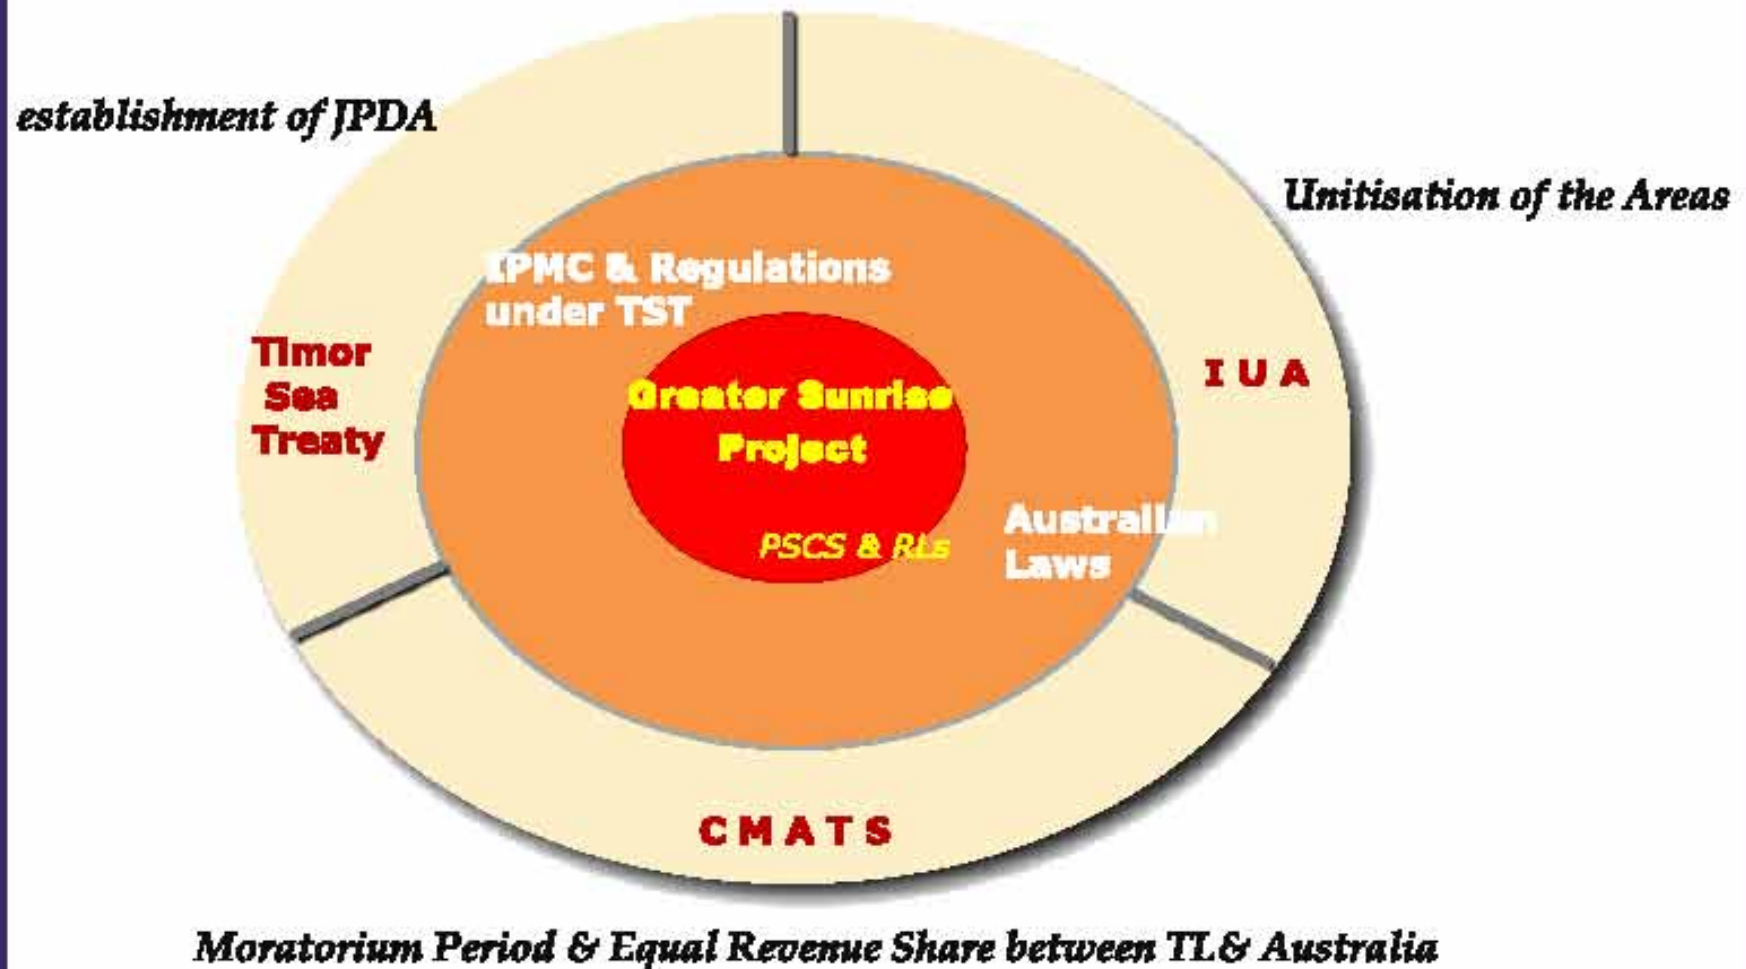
establishment of JPDA

Unitisation of the Areas

IPMC & Regulations under TST

Timor Sea Treaty

I U A

Greater Sunrise Project

PSCS & Rts

Australian Laws

C M A T S

Moratorium Period & Equal Revenue Share between TL& Australia